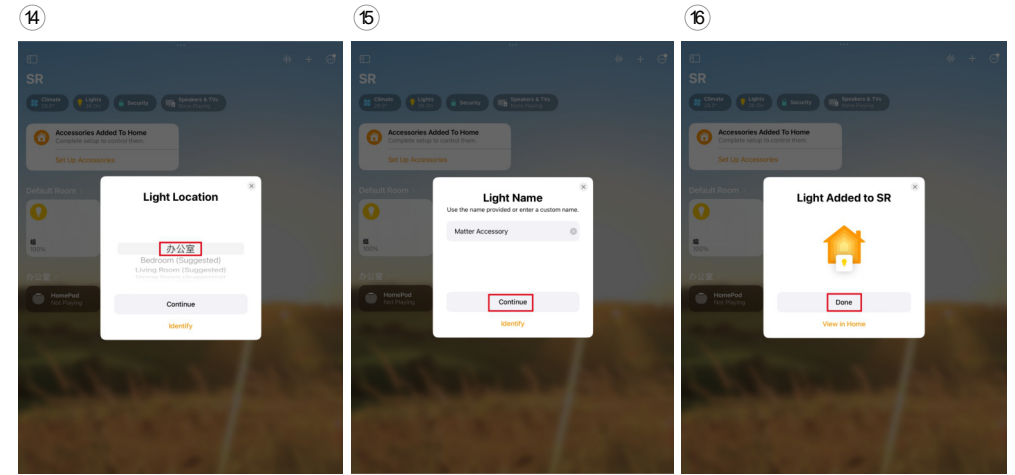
⑭

SR

Climate
Lights
Security
Speakers & TVs

Accessories Added To Home
Complete setup to control them.
Set Up Accessories

Default Room

办公室

HomePod
Not Playing

Light Location

办公室
Bedroom (Suggested)
Living Room (Suggested)

Continue

Identify

⑮

SR

Climate
Lights
Security
Speakers & TVs

Accessories Added To Home
Complete setup to control them.
Set Up Accessories

Default Room

办公室

HomePod
Not Playing

Light Name
Use the name provided or enter a custom name.

Matter Accessory

Continue

Identify

⑯

SR

Climate
Lights
Security
Speakers & TVs

Accessories Added To Home
Complete setup to control them.
Set Up Accessories

Default Room

办公室

HomePod
Not Playing

Light Added to SR

Done

View in Home